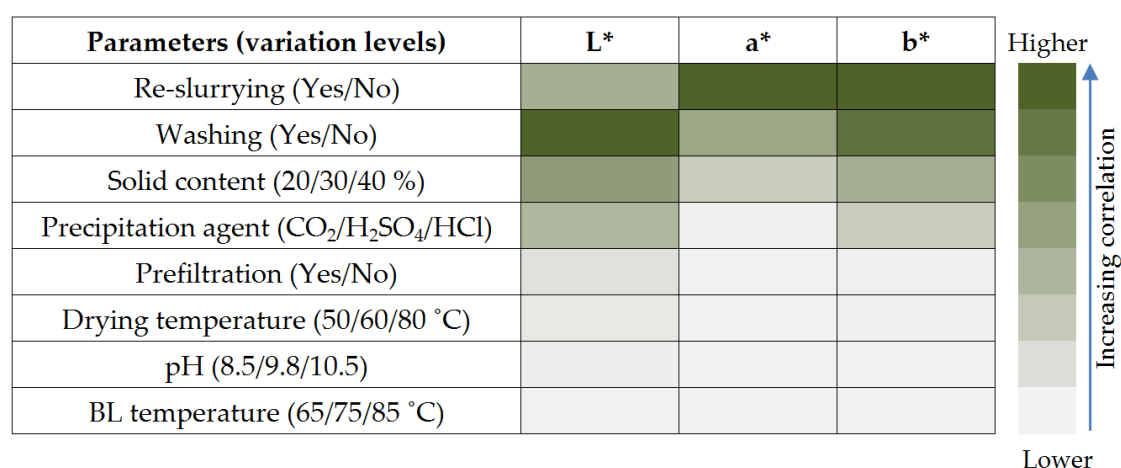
| Parameters (variation levels) | L* | a* | b* |
|---|---|---|---|
| Re-slurrying (Yes/No) | | | |
| Washing (Yes/No) | | | |
| Solid content (20/30/40 %) | | | |
| Precipitation agent ($CO_2$/$H_2SO_4$/HCl) | | | |
| Prefiltration (Yes/No) | | | |
| Drying temperature (50/60/80 °C) | | | |
| pH (8.5/9.8/10.5) | | | |
| BL temperature (65/75/85 °C) | | | |

Higher

Increasing correlation

Lower